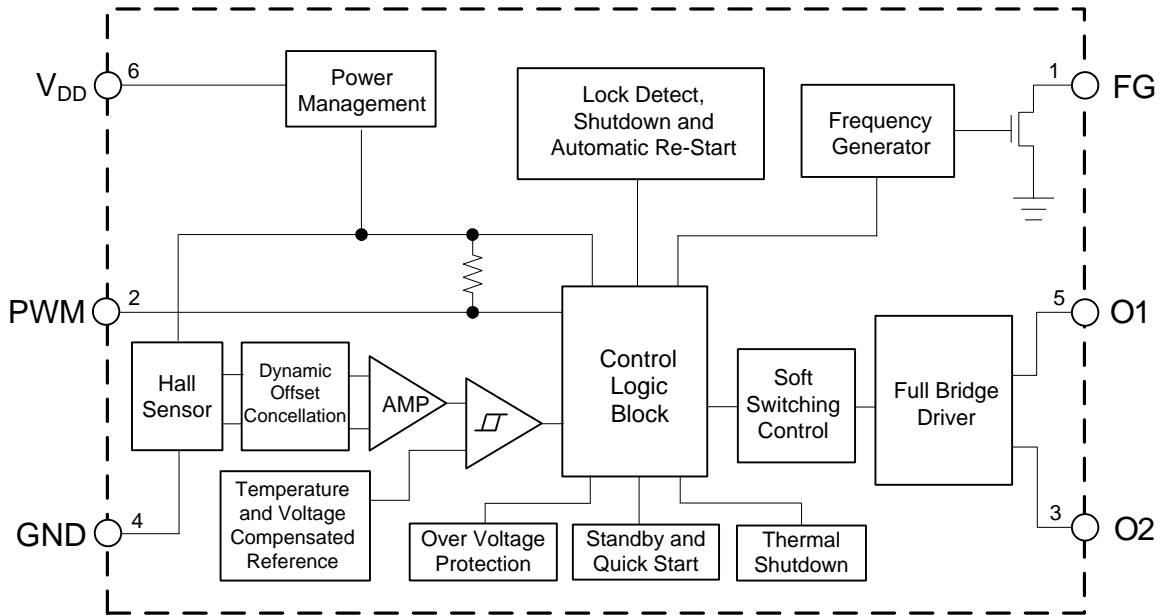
$V_{DD}$ 6

Power Management

Lock Detect, Shutdown and Automatic Re-Start

Frequency Generator

1 FG

PWM 2

5 O1

Hall Sensor

Dynamic Offset Concellation

AMP

Control Logic Block

Soft Switching Control

Full Bridge Driver

Temperature and Voltage Compensated Reference

GND 4

Over Voltage Protection

Standby and Quick Start

Thermal Shutdown

3 O2